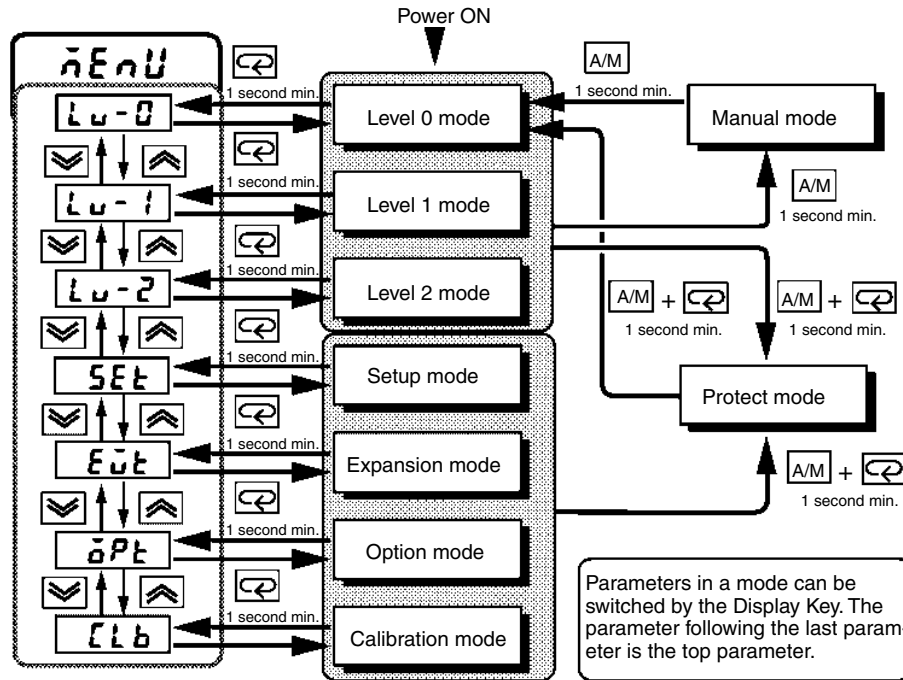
Power ON

m̄EnU

Lu-0

Lu-1

Lu-2

SEt

Eūt

ōPt

CLb

1 second min.

Level 0 mode

1 second min.

Level 1 mode

1 second min.

Level 2 mode

1 second min.

Setup mode

1 second min.

Expansion mode

1 second min.

Option mode

1 second min.

Calibration mode

A/M

1 second min.

Manual mode

A/M

1 second min.

A/M +

1 second min.

A/M +

1 second min.

Protect mode

A/M +

1 second min.

Parameters in a mode can be switched by the Display Key. The parameter following the last param-eter is the top parameter.